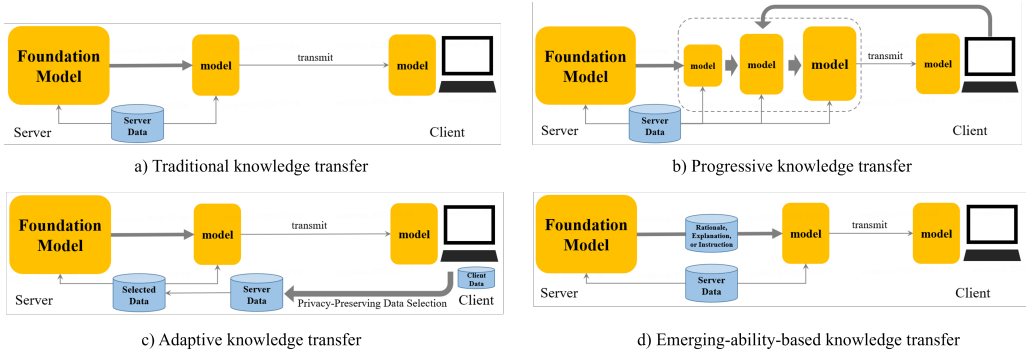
Foundation Model

model

transmit

model

Server Data

Server

Client

a) Traditional knowledge transfer

Foundation Model

model

model

model

transmit

model

Server Data

Server

Client

b) Progressive knowledge transfer

Foundation Model

model

transmit

model

Selected Data

Server Data

Client Data

Privacy-Preserving Data Selection

Server

Client

c) Adaptive knowledge transfer

Foundation Model

Rationale, Explanation, or Instruction

model

transmit

model

Server Data

Server

Client

d) Emerging-ability-based knowledge transfer